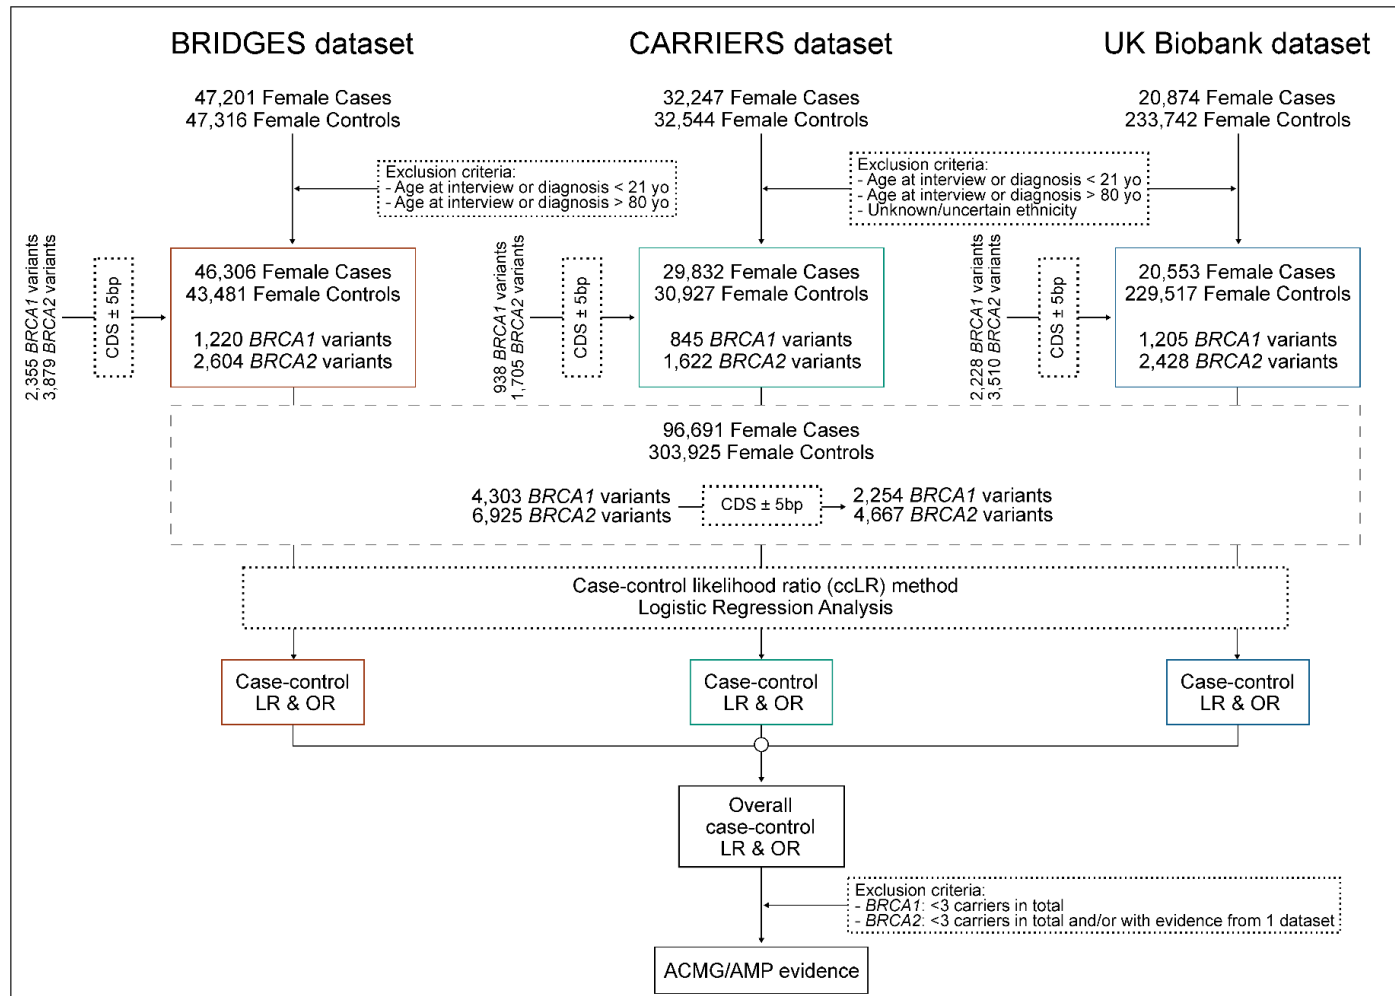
BRIDGES dataset

CARRIERS dataset

UK Biobank dataset

47,201 Female Cases
47,316 Female Controls

32,247 Female Cases
32,544 Female Controls

20,874 Female Cases
233,742 Female Controls

Exclusion criteria:
- Age at interview or diagnosis < 21 yo
- Age at interview or diagnosis > 80 yo

Exclusion criteria:
- Age at interview or diagnosis < 21 yo
- Age at interview or diagnosis > 80 yo
- Unknown/uncertain ethnicity

2,355 BRCA1 variants
3,879 BRCA2 variants

CDS ± 5bp

46,306 Female Cases
43,481 Female Controls

1,220 BRCA1 variants
2,604 BRCA2 variants

938 BRCA1 variants
1,705 BRCA2 variants

CDS ± 5bp

29,832 Female Cases
30,927 Female Controls

845 BRCA1 variants
1,622 BRCA2 variants

2,228 BRCA1 variants
3,510 BRCA2 variants

CDS ± 5bp

20,553 Female Cases
229,517 Female Controls

1,205 BRCA1 variants
2,428 BRCA2 variants

96,691 Female Cases
303,925 Female Controls

4,303 BRCA1 variants
6,925 BRCA2 variants

CDS ± 5bp

2,254 BRCA1 variants
4,667 BRCA2 variants

Case-control likelihood ratio (ccLR) method
Logistic Regression Analysis

Case-control
LR & OR

Case-control
LR & OR

Case-control
LR & OR

Overall
case-control
LR & OR

Exclusion criteria:
- BRCA1: <3 carriers in total
- BRCA2: <3 carriers in total and/or with evidence from 1 dataset

ACMG/AMP evidence